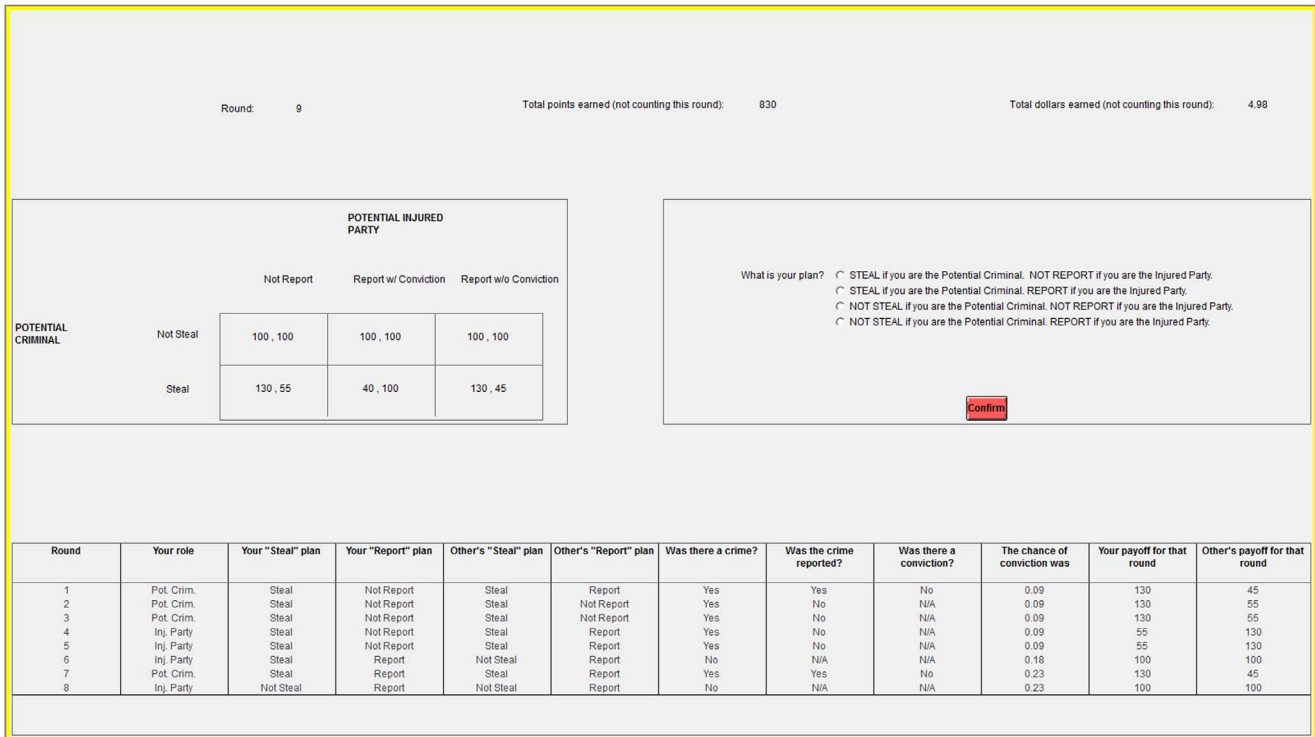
Round: 9

Total points earned (not counting this round): 830

Total dollars earned (not counting this round): 4.98

POTENTIAL INJURED PARTY

| | | Not Report | Report w/ Conviction | Report w/o Conviction |
|---|---|---|---|---|
| POTENTIAL CRIMINAL | Not Steal | 100 , 100 | 100 , 100 | 100 , 100 |
| | Steal | 130 , 55 | 40 , 100 | 130 , 45 |

What is your plan?
STEAL if you are the Potential Criminal. NOT REPORT if you are the Injured Party.
STEAL if you are the Potential Criminal. REPORT if you are the Injured Party.
NOT STEAL if you are the Potential Criminal. NOT REPORT if you are the Injured Party.
NOT STEAL if you are the Potential Criminal. REPORT if you are the Injured Party.

Confirm

| Round | Your role | Your "Steal" plan | Your "Report" plan | Other's "Steal" plan | Other's "Report" plan | Was there a crime? | Was the crime reported? | Was there a conviction? | The chance of conviction was | Your payoff for that round | Other's payoff for that round |
|---|---|---|---|---|---|---|---|---|---|---|---|
| 1 | Pot. Crim. | Steal | Not Report | Steal | Report | Yes | Yes | No | 0.09 | 130 | 45 |
| 2 | Pot. Crim. | Steal | Not Report | Steal | Not Report | Yes | No | N/A | 0.09 | 130 | 55 |
| 3 | Pot. Crim. | Steal | Not Report | Steal | Not Report | Yes | No | N/A | 0.09 | 130 | 55 |
| 4 | Inj. Party | Steal | Not Report | Steal | Report | Yes | No | N/A | 0.09 | 55 | 130 |
| 5 | Inj. Party | Steal | Not Report | Steal | Report | Yes | No | N/A | 0.09 | 55 | 130 |
| 6 | Inj. Party | Steal | Report | Not Steal | Report | No | N/A | N/A | 0.18 | 100 | 100 |
| 7 | Pot. Crim. | Steal | Report | Steal | Report | Yes | Yes | No | 0.23 | 130 | 45 |
| 8 | Inj. Party | Not Steal | Report | Not Steal | Report | No | N/A | N/A | 0.23 | 100 | 100 |